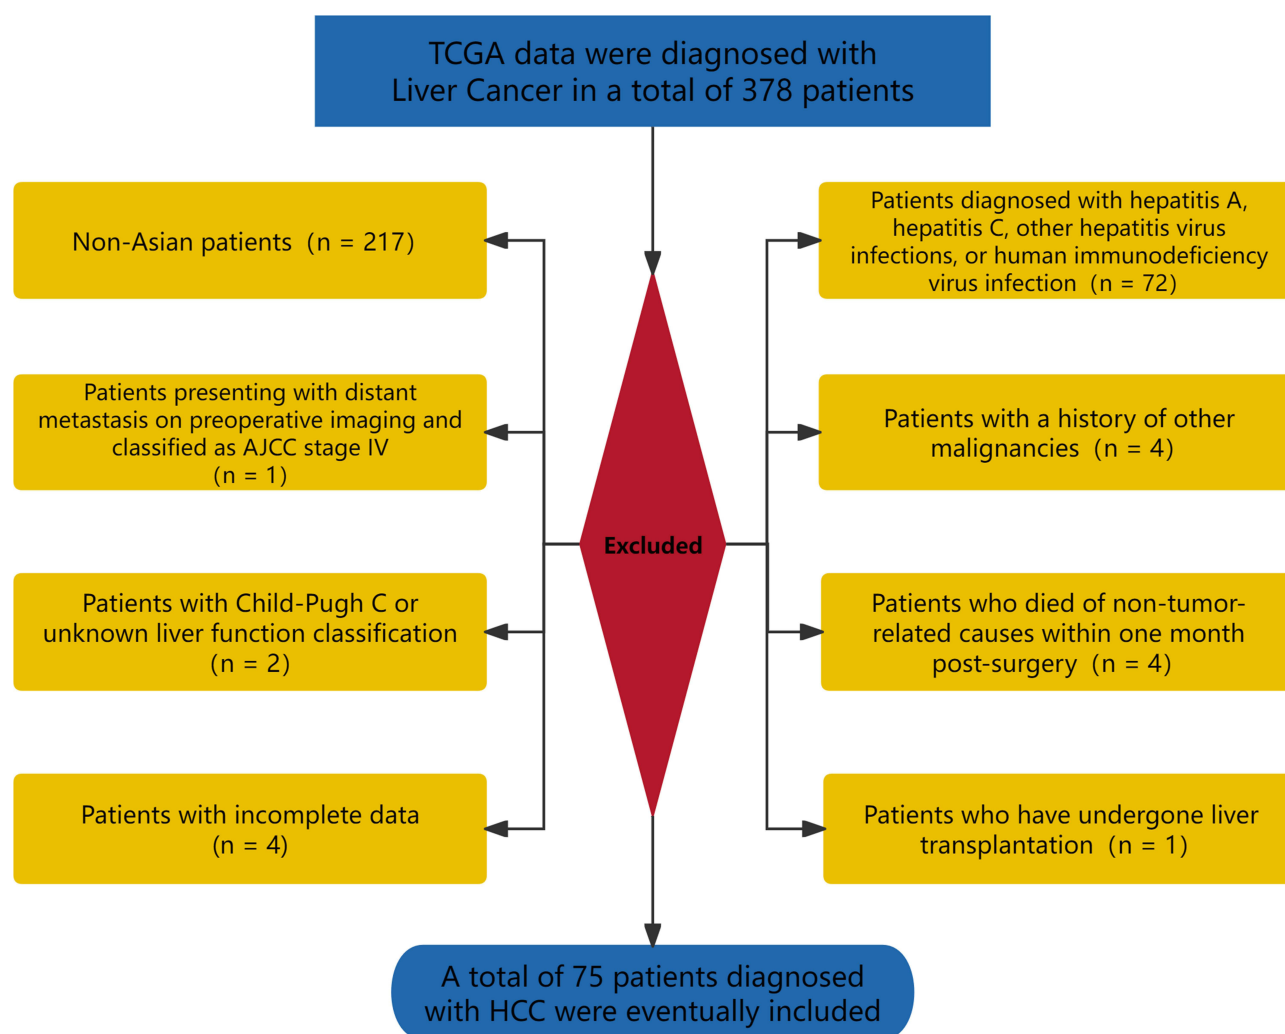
TCGA data were diagnosed with Liver Cancer in a total of 378 patients

Non-Asian patients (n = 217)

Patients presenting with distant metastasis on preoperative imaging and classified as AJCC stage IV (n = 1)

Patients with Child-Pugh C or unknown liver function classification (n = 2)

Patients with incomplete data (n = 4)

Excluded

Patients diagnosed with hepatitis A, hepatitis C, other hepatitis virus infections, or human immunodeficiency virus infection (n = 72)

Patients with a history of other malignancies (n = 4)

Patients who died of non-tumor-related causes within one month post-surgery (n = 4)

Patients who have undergone liver transplantation (n = 1)

A total of 75 patients diagnosed with HCC were eventually included